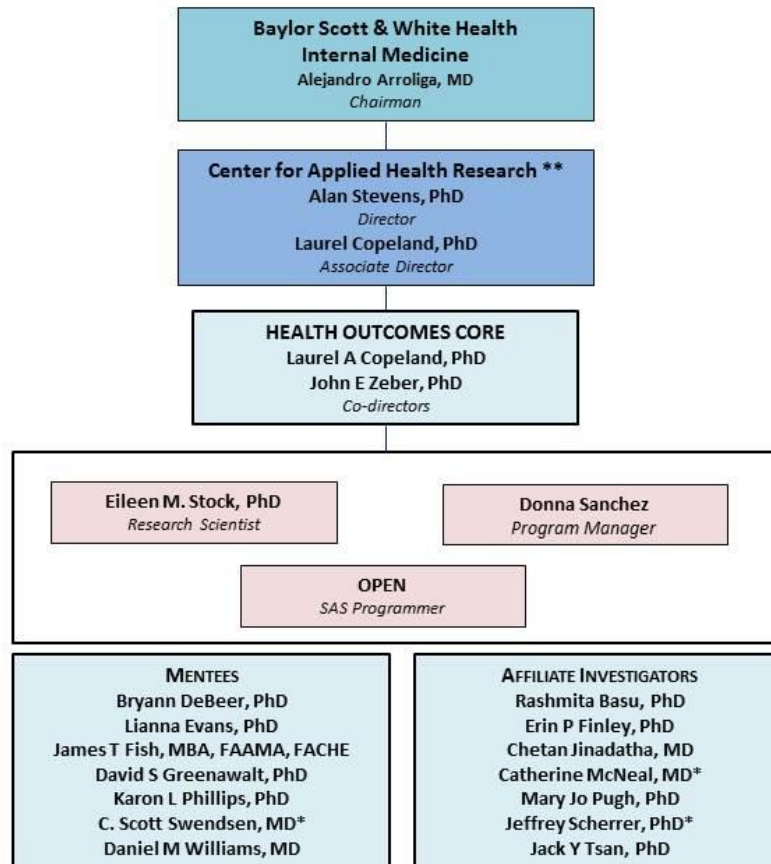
Baylor Scott & White Health
Internal Medicine
Alejandro Arroliga, MD
Chairman

Center for Applied Health Research **
Alan Stevens, PhD
Director
Laurel Copeland, PhD
Associate Director

HEALTH OUTCOMES CORE
Laurel A Copeland, PhD
John E Zeber, PhD
Co-directors

Eileen M. Stock, PhD
Research Scientist

Donna Sanchez
Program Manager

OPEN
SAS Programmer

MENTEES
Bryann DeBeer, PhD
Lianna Evans, PhD
James T Fish, MBA, FAAMA, FACHE
David S Greenawalt, PhD
Karon L Phillips, PhD
C. Scott Swendsen, MD*
Daniel M Williams, MD

AFFILIATE INVESTIGATORS
Rashmita Basu, PhD
Erin P Finley, PhD
Chetan Jinadatha, MD
Catherine McNeal, MD*
Mary Jo Pugh, PhD
Jeffrey Scherrer, PhD*
Jack Y Tsan, PhD